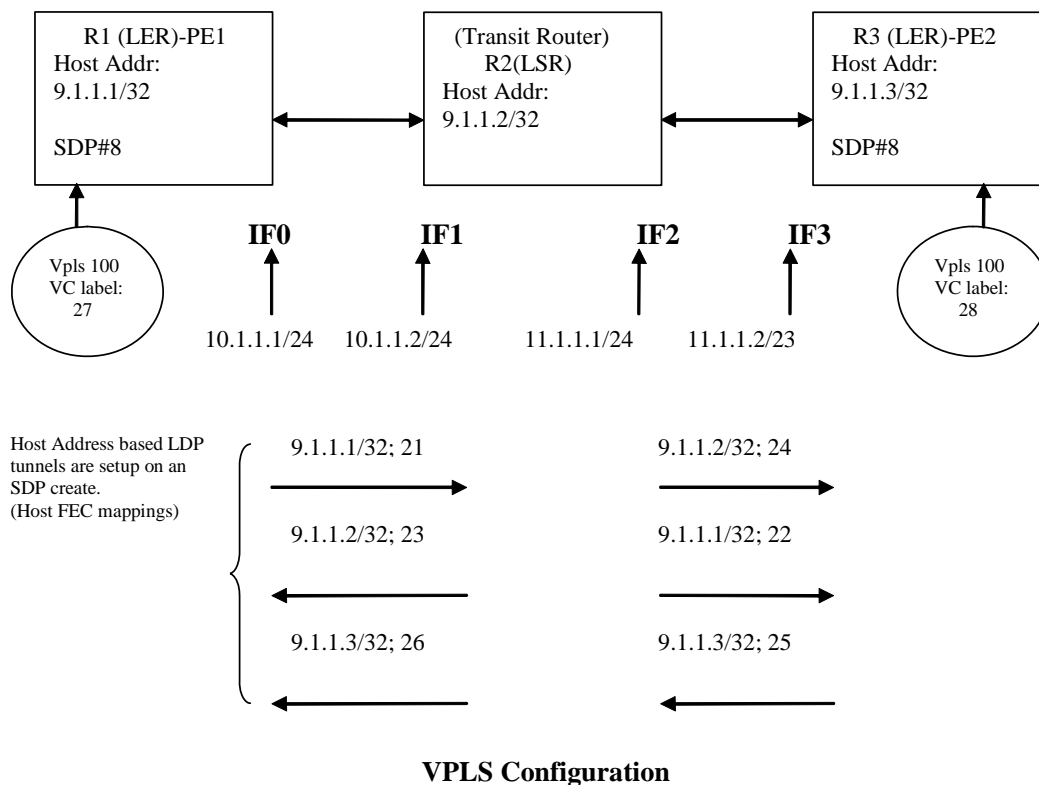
R1 (LER)-PE1
Host Addr:
9.1.1.1/32

SDP#8

(Transit Router)
R2(LSR)
Host Addr:
9.1.1.2/32

R3 (LER)-PE2
Host Addr:
9.1.1.3/32

SDP#8

Vpls 100
VC label:
27

IF0

IF1

IF2

IF3

Vpls 100
VC label:
28

10.1.1.1/24

10.1.1.2/24

11.1.1.1/24

11.1.1.2/23

Host Address based LDP tunnels are setup on an SDP create.
(Host FEC mappings)

9.1.1.1/32; 21

9.1.1.2/32; 24

9.1.1.2/32; 23

9.1.1.1/32; 22

9.1.1.3/32; 26

9.1.1.3/32; 25

VPLS Configuration